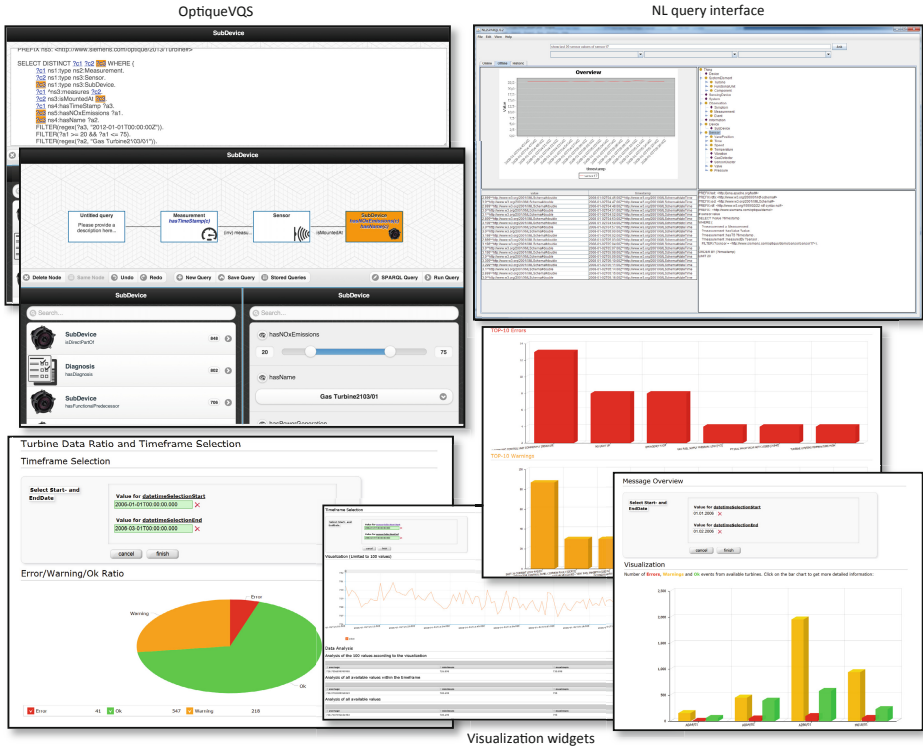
OptiqueVQS

NL query interface

SubDevice

PREFIX ns5: <http://www.siemens.com/optique/2013/TurbineF

SELECT DISTINCT ?c1 ?c2 ?a2 WHERE {
?c1 ns1:type ns2:Measurement.
?c2 ns1:type ns3:Sensor.
?c3 ns1:type ns3:SubDevice.
?c1 ^ns3:measures ?c2.
?c2 ns3:isMountedAt ?c3.
?c1 ns4:hasTimeStamp ?a3.
?c3 ns5:hasNOxEmissions ?a1.
?c3 ns4:hasName ?a2.
FILTER(regex(?a3, "2012-01-01T00:00:00Z")).
FILTER(?a1 >= 20 && ?a1 <= 75).
FILTER(regex(?a2, "Gas Turbine2100/01")).

SubDevice

Untitled query
Please provide a description here...

Measurement
hasTimeStamp(c)

Sensor

isMountedAt

SubDevice
hasNOxEmissions(c)
hasName(c)

Delete Node
Save Node
Undo
Redo
New Query
Save Query
Stored Queries
SPARQL Query
Run Query

SubDevice

SubDevice

Search...

Search...

SubDevice
isDirectPartOf
646

Diagnosis
hasDiagnosis
802

SubDevice
hasFunctionalPredecessor
796

hasNOxEmissions
20
75

hasName

Gas Turbine2103/01

hasPowerGeneration

Overview

TOP-10 Errors

TOP-10 Warnings

Turbine Data Ratio and Timeframe Selection

Timeframe Selection

Select Start- and EndDate

Value for datetimeSelectionStart
2006-01-01T00:00:00.000

Value for datetimeSelectionEnd
2006-03-01T00:00:00.000

cancel
finish

Error/Warning/Ok Ratio

Error
Warning
Ok

Error 41
Ok 547
Warning 218

Timeframe Selection

Visualization (Limited to 100 values)

Data Analysis

Message Overview

Select Start- and EndDate

Value for datetimeSelectionStart
01.01.2006

Value for datetimeSelectionEnd
01.02.2006

cancel
finish

Visualization

Number of Errors, Warnings and Ok events from available turbines. Click on the bar chart to get more detailed information.

Visualization widgets